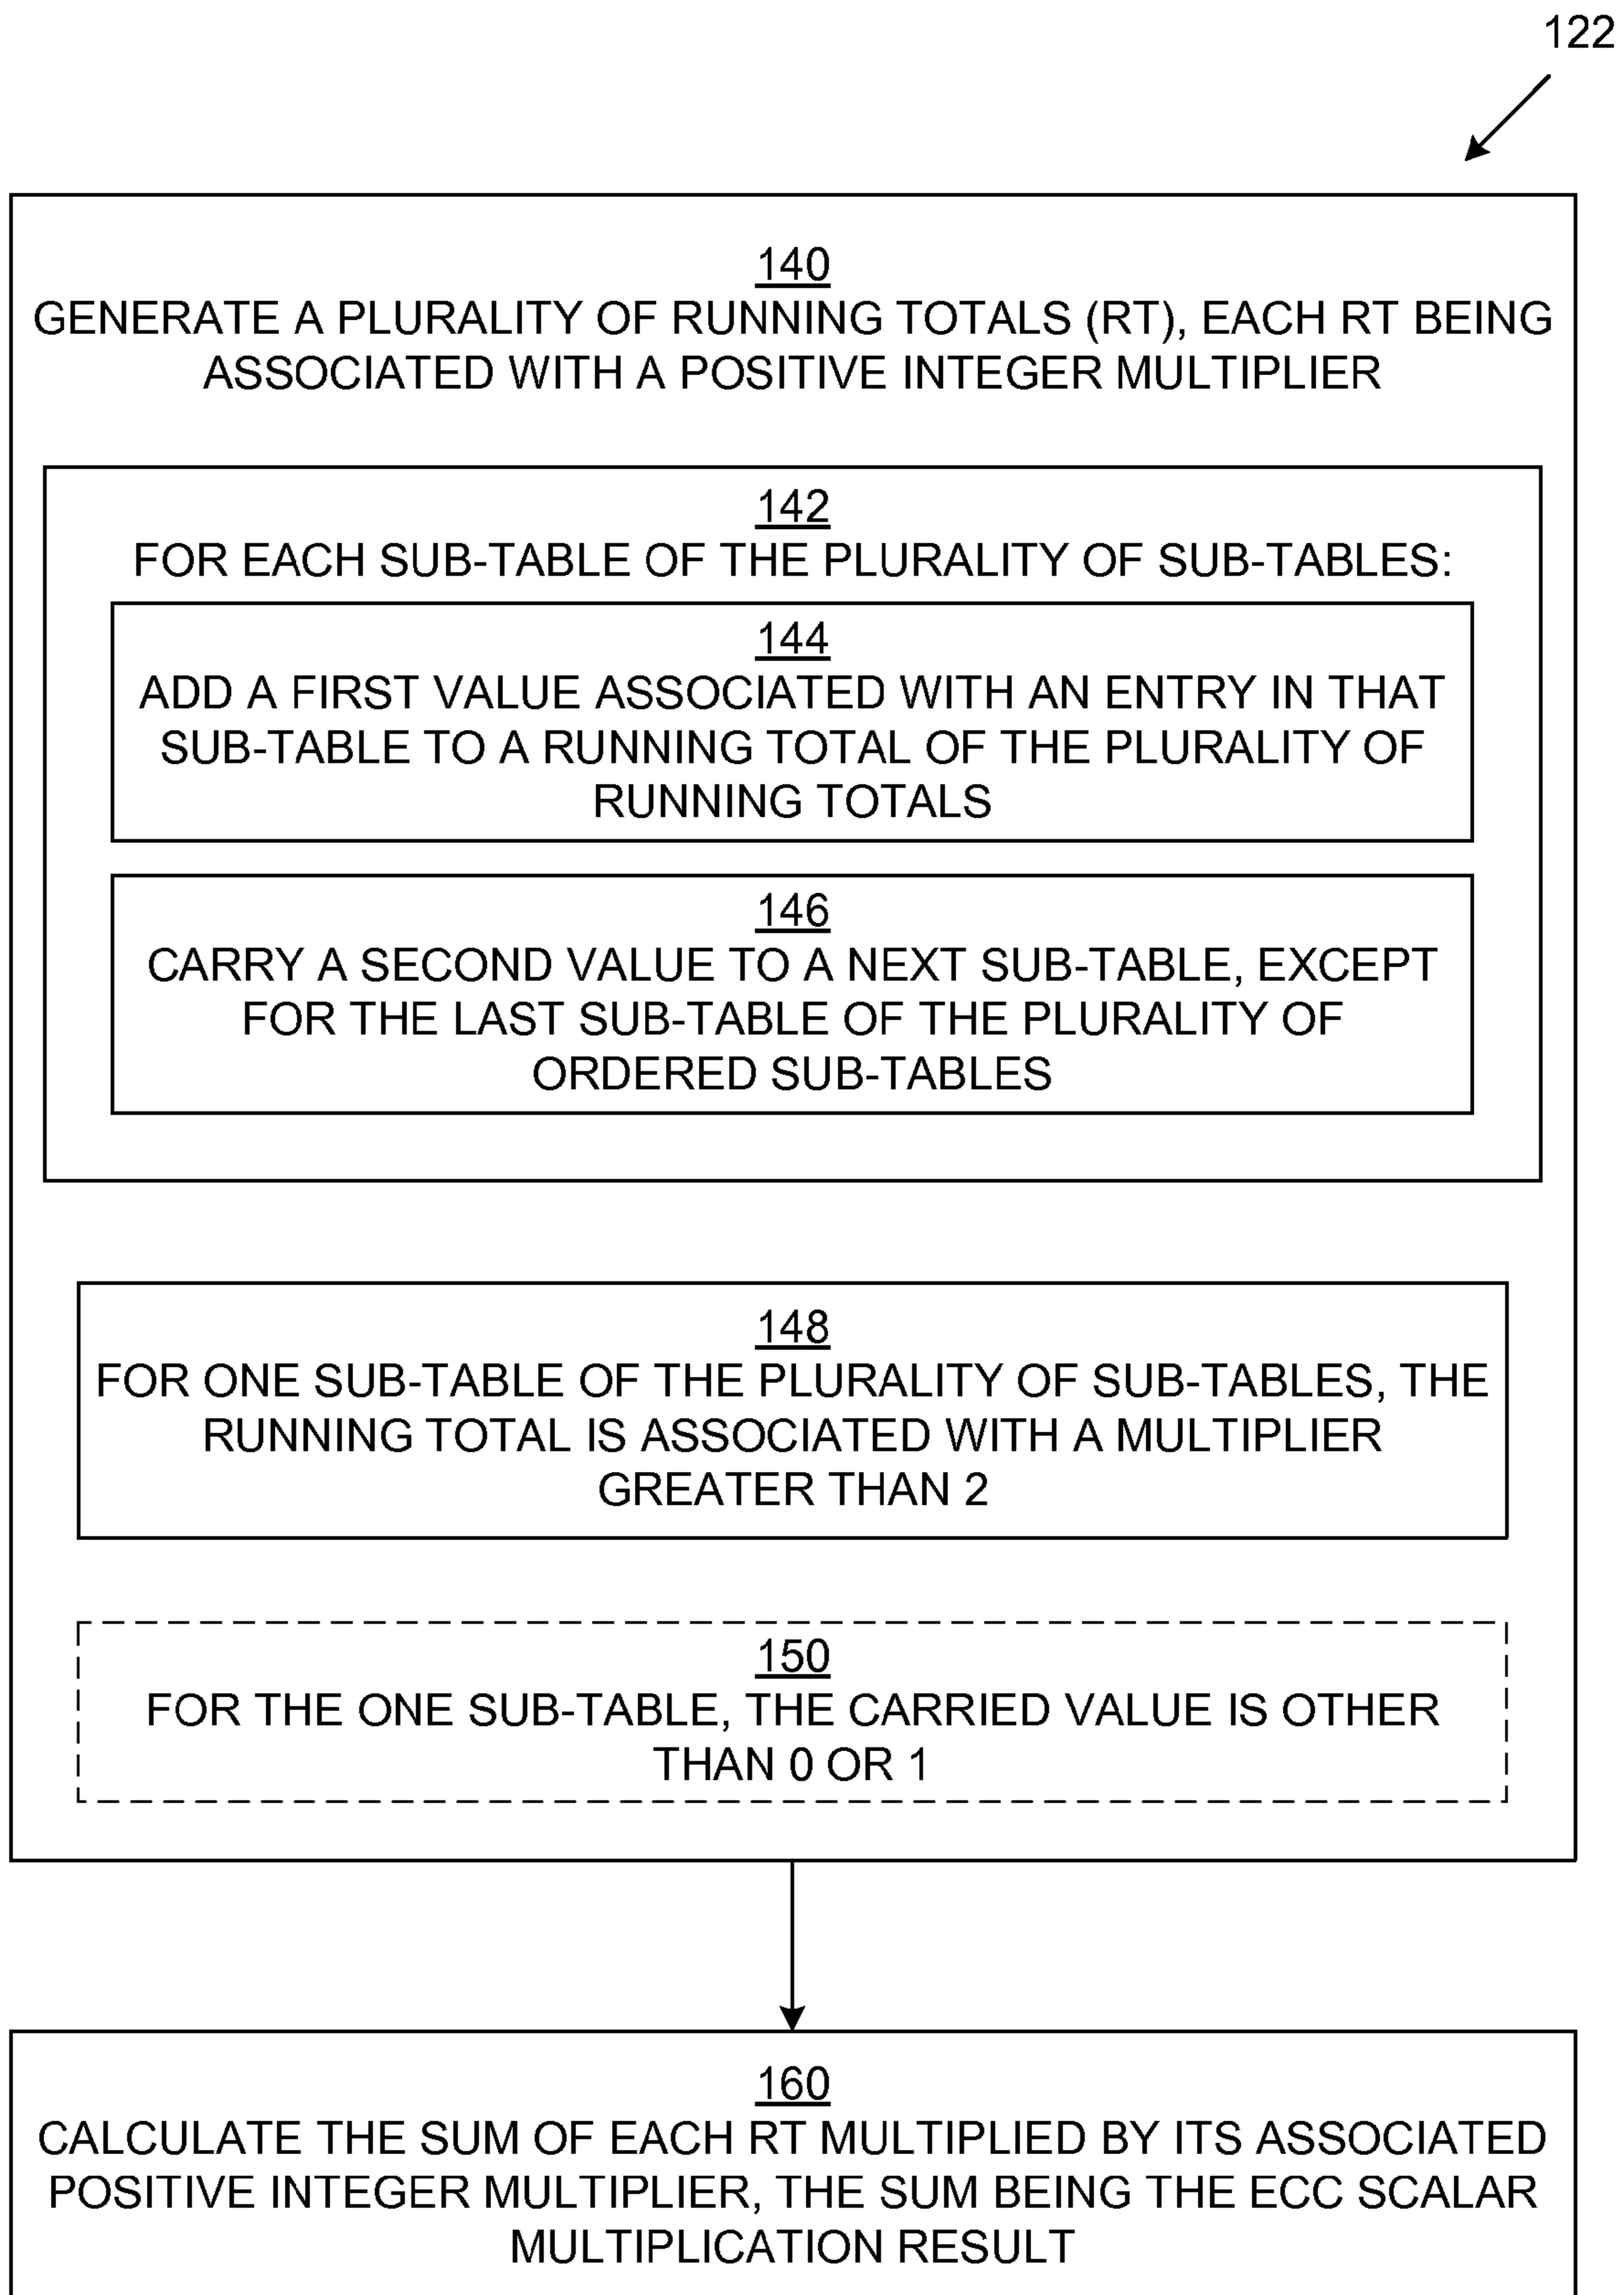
122

140
GENERATE A PLURALITY OF RUNNING TOTALS (RT), EACH RT BEING ASSOCIATED WITH A POSITIVE INTEGER MULTIPLIER

142
FOR EACH SUB-TABLE OF THE PLURALITY OF SUB-TABLES:

144
ADD A FIRST VALUE ASSOCIATED WITH AN ENTRY IN THAT SUB-TABLE TO A RUNNING TOTAL OF THE PLURALITY OF RUNNING TOTALS

146
CARRY A SECOND VALUE TO A NEXT SUB-TABLE, EXCEPT FOR THE LAST SUB-TABLE OF THE PLURALITY OF ORDERED SUB-TABLES

148
FOR ONE SUB-TABLE OF THE PLURALITY OF SUB-TABLES, THE RUNNING TOTAL IS ASSOCIATED WITH A MULTIPLIER GREATER THAN 2

150
FOR THE ONE SUB-TABLE, THE CARRIED VALUE IS OTHER THAN 0 OR 1

160
CALCULATE THE SUM OF EACH RT MULTIPLIED BY ITS ASSOCIATED POSITIVE INTEGER MULTIPLIER, THE SUM BEING THE ECC SCALAR MULTIPLICATION RESULT